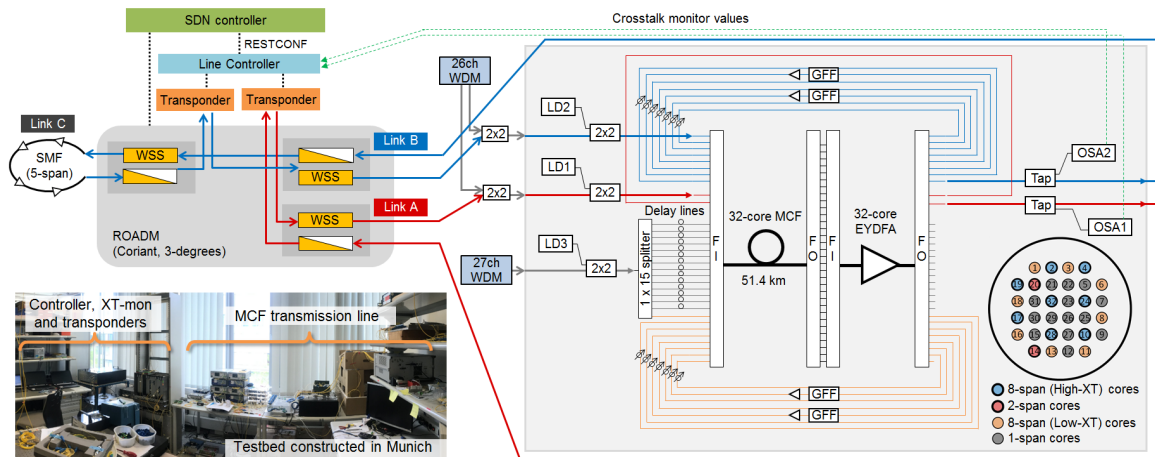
SDN controller

RESTCONF

Crosstalk monitor values

Line Controller

Transponder

Transponder

Link C

SMF (5-span)

WSS

WSS

WSS

Link B

Link A

ROADM (Coriant, 3-degrees)

26ch WDM

2x2

2x2

LD2

2x2

LD1

2x2

GFF

GFF

Delay lines

LD3

2x2

27ch WDM

1 x 15 splitter

F I

32-core MCF

51.4 km

F O

F I

32-core EYDFA

F O

Tap

OSA2

Tap

OSA1

GFF

GFF

1 2 3 4 19 20 21 22 5 6 18 31 32 23 24 7 17 30 29 26 25 8 16 15 28 27 10 9 14 13 12 11

8-span (High-XT) cores

2-span cores

8-span (Low-XT) cores

1-span cores

Controller, XT-mon and transponders

MCF transmission line

Testbed constructed in Munich